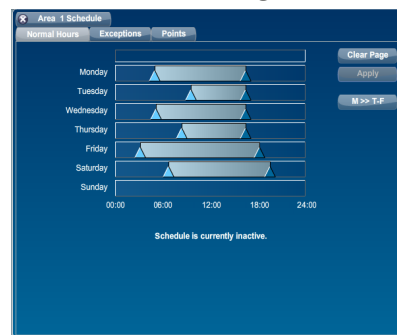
Area 1 Schedule

Normal Hours Exceptions Points

Clear Page

Apply

M >> T-F

Monday

Tuesday

Wednesday

Thursday

Friday

Saturday

Sunday

00:00 06:00 12:00 18:00 24:00

Schedule is currently inactive.